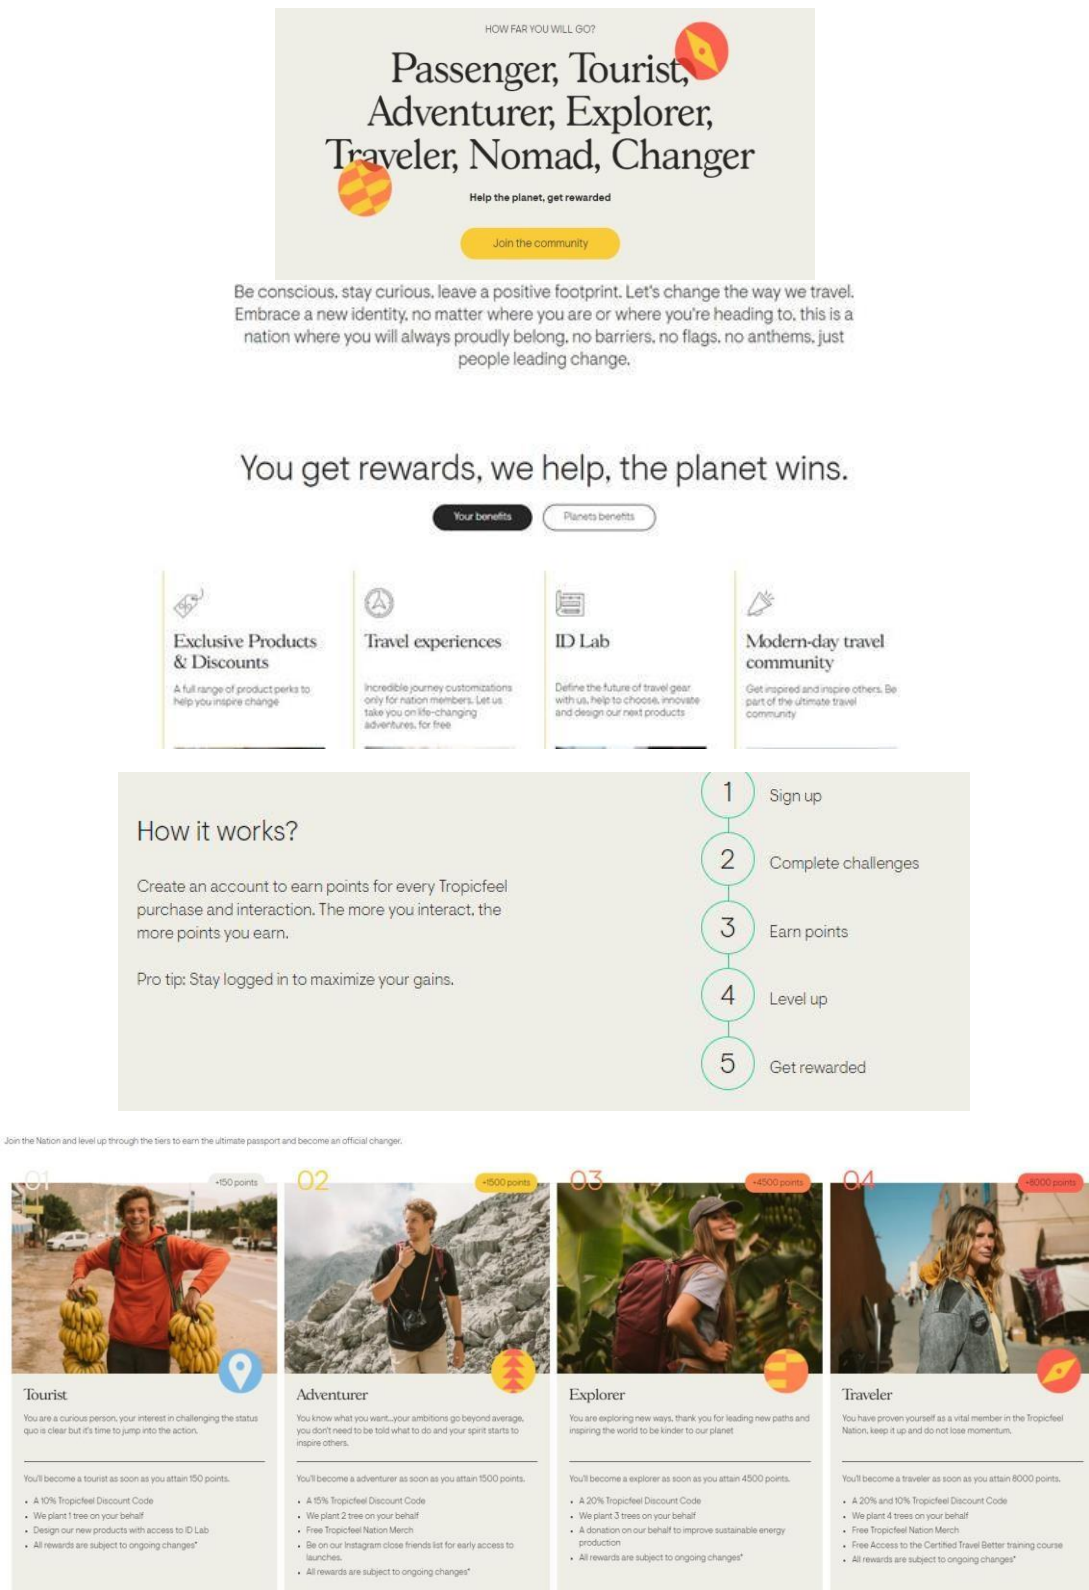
HOW FAR YOU WILL GO?

Passenger, Tourist, Adventurer, Explorer, Traveler, Nomad, Changer

Help the planet, get rewarded

Join the community

Be conscious, stay curious, leave a positive footprint. Let's change the way we travel. Embrace a new identity, no matter where you are or where you're heading to, this is a nation where you will always proudly belong, no barriers, no flags, no anthems, just people leading change.

You get rewards, we help, the planet wins.

Your benefits

Planets benefits

Exclusive Products & Discounts

A full range of product perks to help you inspire change

Travel experiences

Incredible journey customizations only for nation members. Let us take you on life-changing adventures, for free

ID Lab

Define the future of travel gear with us, help to choose, innovate and design our next products

Modern-day travel community

Get inspired and inspire others. Be part of the ultimate travel community

How it works?

Create an account to earn points for every Tropicfeel purchase and interaction. The more you interact, the more points you earn.

Pro tip: Stay logged in to maximize your gains.

1 Sign up

2 Complete challenges

3 Earn points

4 Level up

5 Get rewarded

Join the Nation and level up through the tiers to earn the ultimate passport and become an official changer.

01 +150 points

Tourist

You are a curious person, your interest in challenging the status quo is clear but it's time to jump into the action.

You'll become a tourist as soon as you attain 150 points.

- A 10% Tropicfeel Discount Code
- We plant 1 tree on your behalf
- Design our new products with access to ID Lab
- All rewards are subject to ongoing changes*

02 +1500 points

Adventurer

You know what you want...your ambitions go beyond average, you don't need to be told what to do and your spirit starts to inspire others.

You'll become a adventurer as soon as you attain 1500 points.

- A 15% Tropicfeel Discount Code
- We plant 2 tree on your behalf
- Free Tropicfeel Nation Merch
- Be on our Instagram close friends list for early access to launches.
- All rewards are subject to ongoing changes*

03 +4500 points

Explorer

You are exploring new ways, thank you for leading new paths and inspiring the world to be kinder to our planet

You'll become a explorer as soon as you attain 4500 points.

- A 20% Tropicfeel Discount Code
- We plant 3 trees on your behalf
- A donation on our behalf to improve sustainable energy production
- All rewards are subject to ongoing changes*

04 +8000 points

Traveler

You have proven yourself as a vital member in the Tropicfeel Nation, keep it up and do not lose momentum.

You'll become a traveler as soon as you attain 8000 points.

- A 20% and 10% Tropicfeel Discount Code
- We plant 4 trees on your behalf
- Free Tropicfeel Nation Merch
- Free Access to the Certified Travel Better training course
- All rewards are subject to ongoing changes*